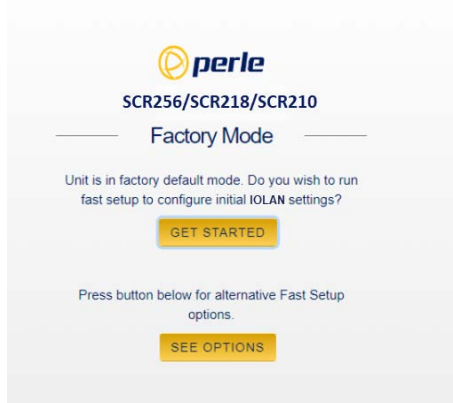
perle

SCR256/SCR218/SCR210

Factory Mode

Unit is in factory default mode. Do you wish to run fast setup to configure initial IOLAN settings?

GET STARTED

Press button below for alternative Fast Setup options.

SEE OPTIONS